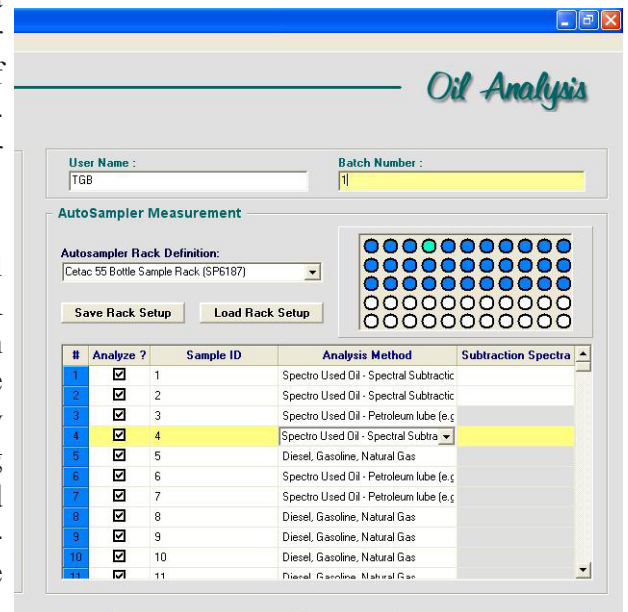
Oil Analysis

User Name :
TGB

Batch Number :
1

AutoSampler Measurement

Autosampler Rack Definition:
Cetac 55 Bottle Sample Rack (SP6187)

Save Rack Setup

Load Rack Setup

| # | Analyze ? | Sample ID | Analysis Method | Subtraction Spectra |
|---|---|---|---|---|
| 1 | ☑ | 1 | Spectro Used Oil - Spectral Subtractic | |
| 2 | ☑ | 2 | Spectro Used Oil - Spectral Subtractic | |
| 3 | ☑ | 3 | Spectro Used Oil - Petroleum lube (e.g | |
| 4 | ☑ | 4 | Spectro Used Oil - Spectral Subtra | |
| 5 | ☑ | 5 | Diesel, Gasoline, Natural Gas | |
| 6 | ☑ | 6 | Spectro Used Oil - Petroleum lube (e.g | |
| 7 | ☑ | 7 | Spectro Used Oil - Petroleum lube (e.g | |
| 8 | ☑ | 8 | Diesel, Gasoline, Natural Gas | |
| 9 | ☑ | 9 | Diesel, Gasoline, Natural Gas | |
| 10 | ☑ | 10 | Diesel, Gasoline, Natural Gas | |
| 11 | ☑ | 11 | Diesel, Gasoline, Natural Gas | |